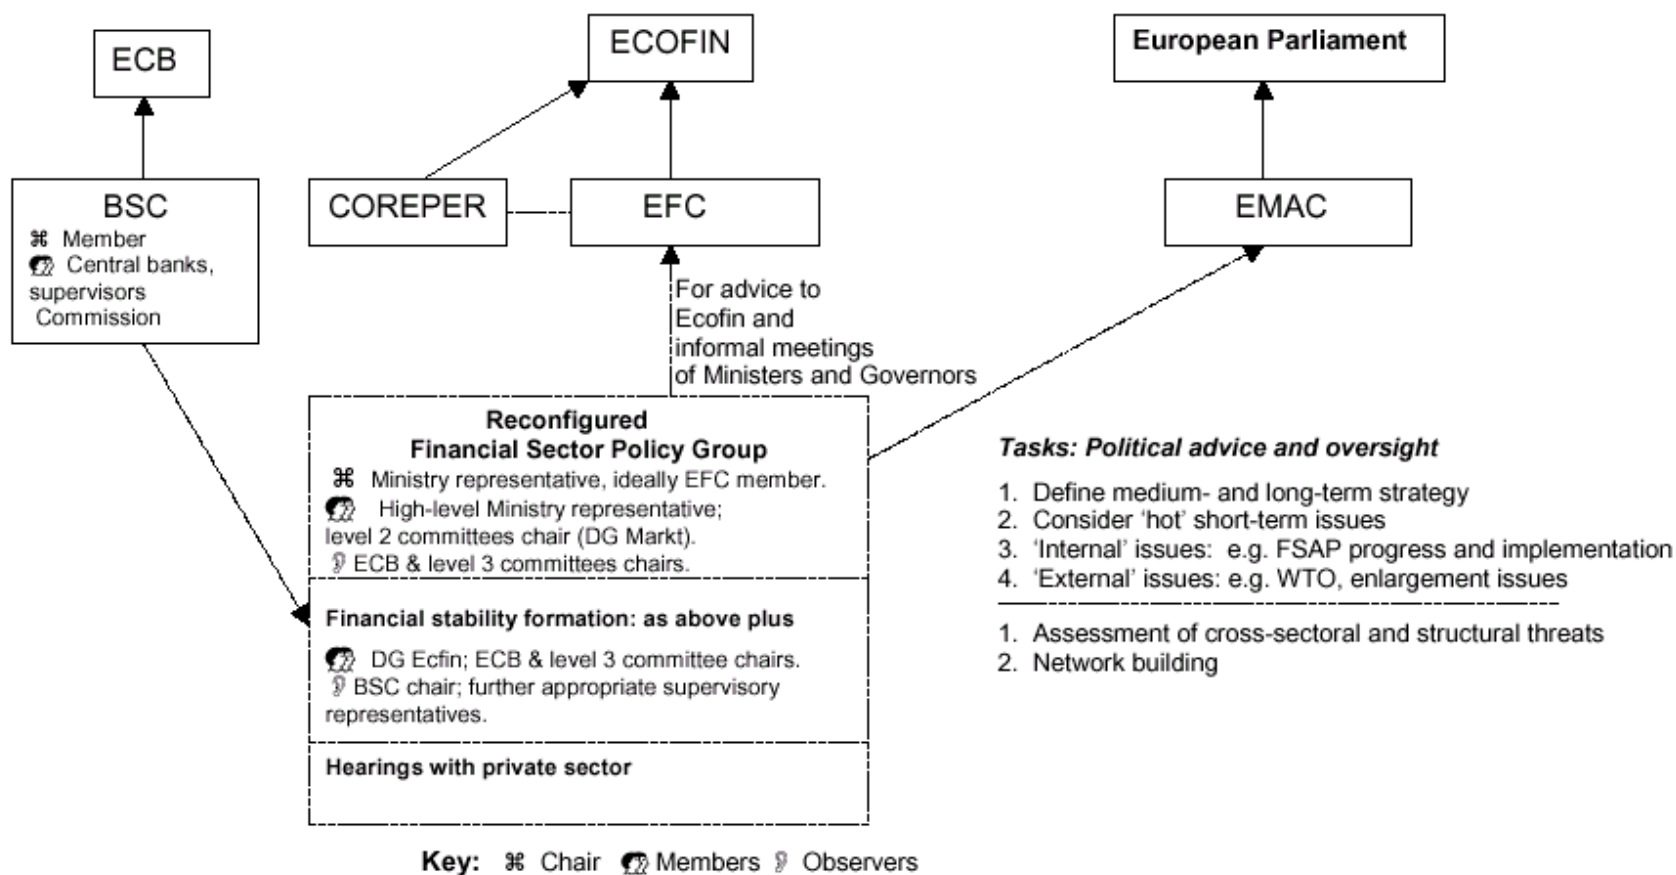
ECB

ECOFIN

European Parliament

BSC
⌘ Member
Central banks, supervisors
Commission

COREPER

EFC

EMAC

For advice to Ecofin and informal meetings of Ministers and Governors

Reconfigured
Financial Sector Policy Group
⌘ Ministry representative, ideally EFC member.
High-level Ministry representative; level 2 committees chair (DG Markt).
ECB & level 3 committees chairs.

Financial stability formation: as above plus

DG Ecfin; ECB & level 3 committee chairs.
BSC chair; further appropriate supervisory representatives.

Hearings with private sector

Tasks: Political advice and oversight

1. Define medium- and long-term strategy
2. Consider 'hot' short-term issues
3. 'Internal' issues: e.g. FSAP progress and implementation
4. 'External' issues: e.g. WTO, enlargement issues

1. Assessment of cross-sectoral and structural threats
2. Network building

Key: ⌘ Chair Members Observers